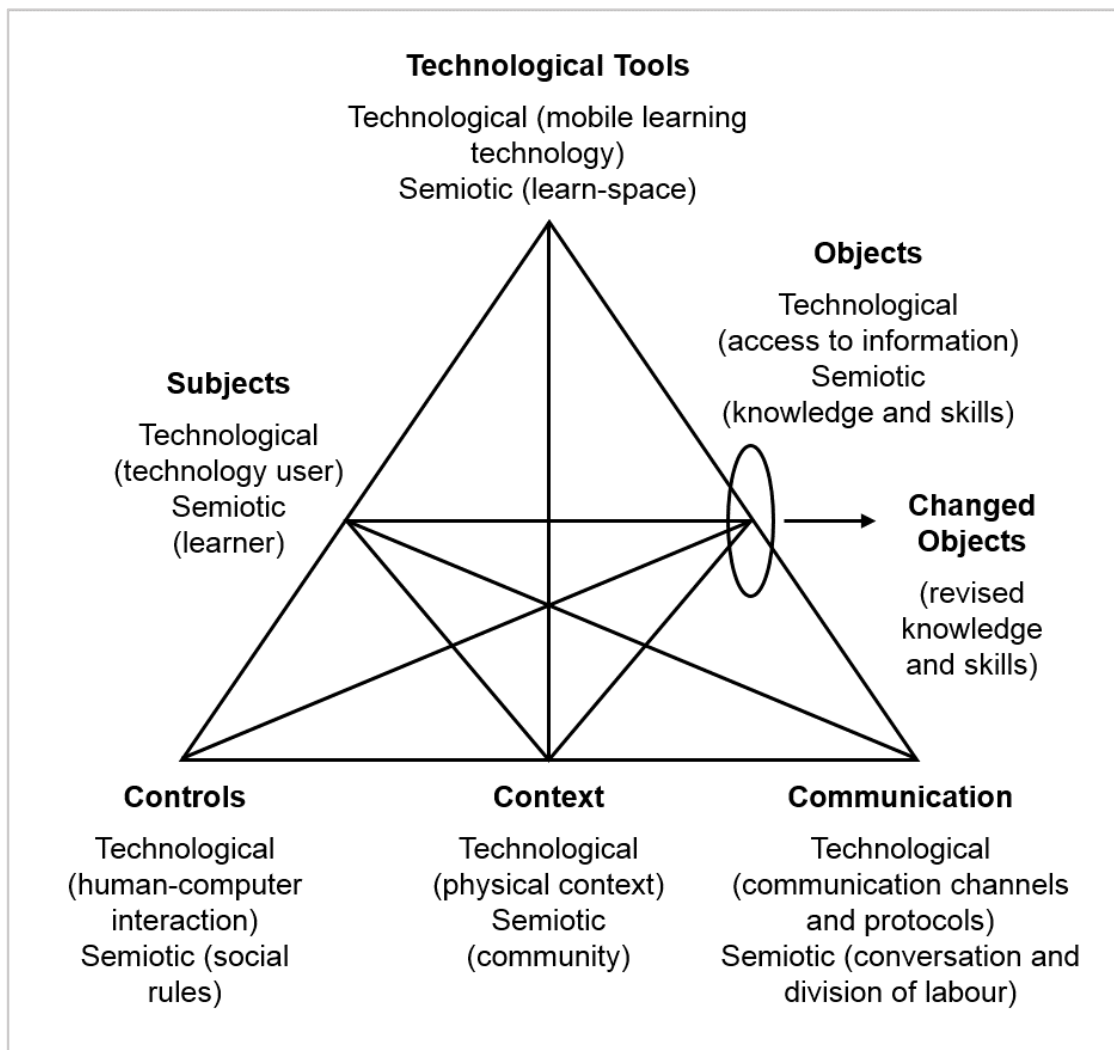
**Technological Tools**

Technological (mobile learning technology)
Semiotic (learn-space)

**Objects**

Technological (access to information)
Semiotic (knowledge and skills)

**Subjects**

Technological (technology user)
Semiotic (learner)

**Changed Objects**

(revised knowledge and skills)

**Controls**

Technological (human-computer interaction)
Semiotic (social rules)

**Context**

Technological (physical context)
Semiotic (community)

**Communication**

Technological (communication channels and protocols)
Semiotic (conversation and division of labour)